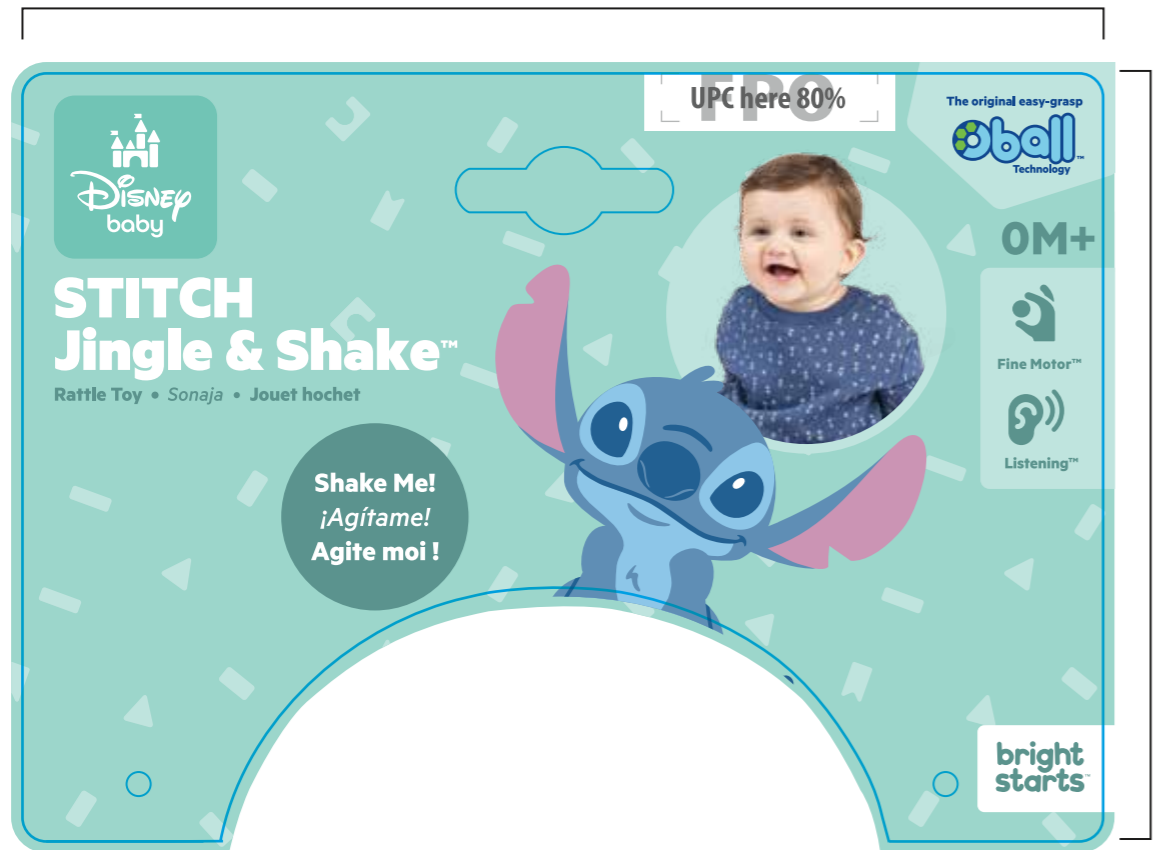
FPO
UPC here 80%

Disney baby

STITCH
Jingle & Shake™

Rattle Toy • Sonaja • Jouet hochet

The original easy-grasp
Oball™
Technology

0M+

Fine Motor™

Listening™

Shake Me!
¡Agítame!
Agite moi !

bright starts™